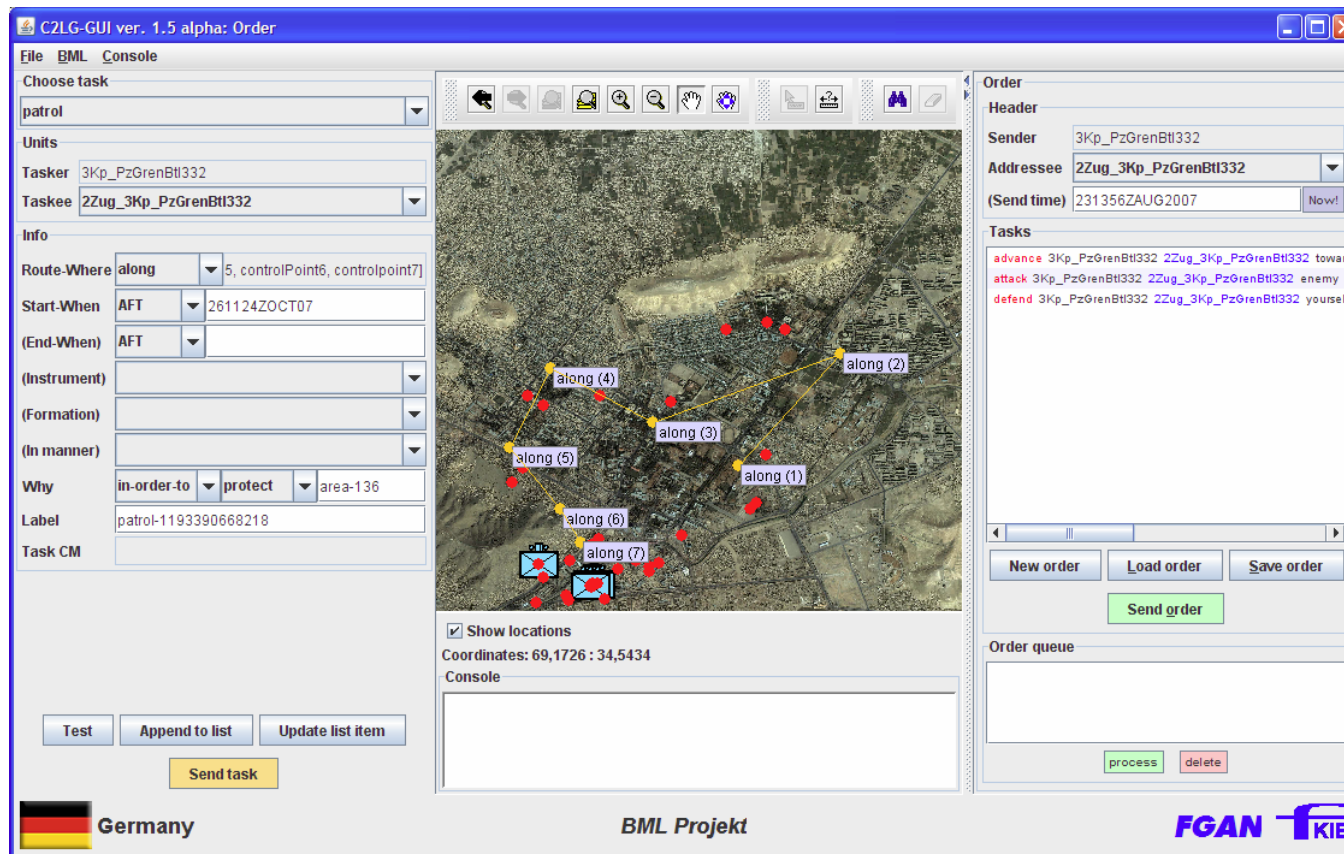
C2LG-GUI ver. 1.5 alpha: Order

File BML Console

Choose task
patrol

Units
Tasker 3Kp_PzGrenBtl332
Taskee 2Zug_3Kp_PzGrenBtl332

Info
Route-Where along 5, controlPoint6, controlpoint7]
Start-When AFT 261124ZOCT07
(End-When) AFT
(Instrument)
(Formation)
(In manner)
Why in-order-to protect area-136
Label patrol-1193390668218
Task CM

Test Append to list Update list item
Send task

along (4)
along (2)
along (3)
along (5)
along (1)
along (6)
along (7)

Show locations
Coordinates: 69,1726 : 34,5434
Console

Order
Header
Sender 3Kp_PzGrenBtl332
Addressee 2Zug_3Kp_PzGrenBtl332
(Send time) 231356ZAUG2007 Now!

Tasks
advance 3Kp_PzGrenBtl332 2Zug_3Kp_PzGrenBtl332 towa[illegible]
attack 3Kp_PzGrenBtl332 2Zug_3Kp_PzGrenBtl332 enemy
defend 3Kp_PzGrenBtl332 2Zug_3Kp_PzGrenBtl332 yoursel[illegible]

New order Load order Save order
Send order

Order queue
process delete

Germany
BML Projekt
FGAN KIE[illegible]